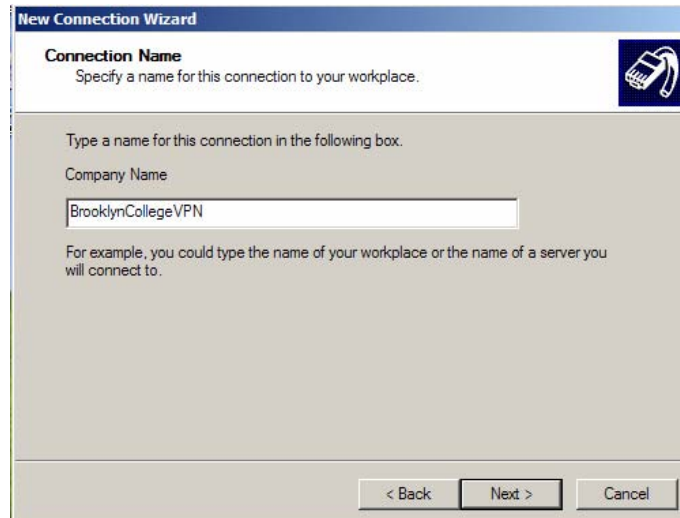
New Connection Wizard

Connection Name
Specify a name for this connection to your workplace.

Type a name for this connection in the following box.

Company Name

BrooklynCollegeVPN

For example, you could type the name of your workplace or the name of a server you will connect to.

< Back | Next > | Cancel